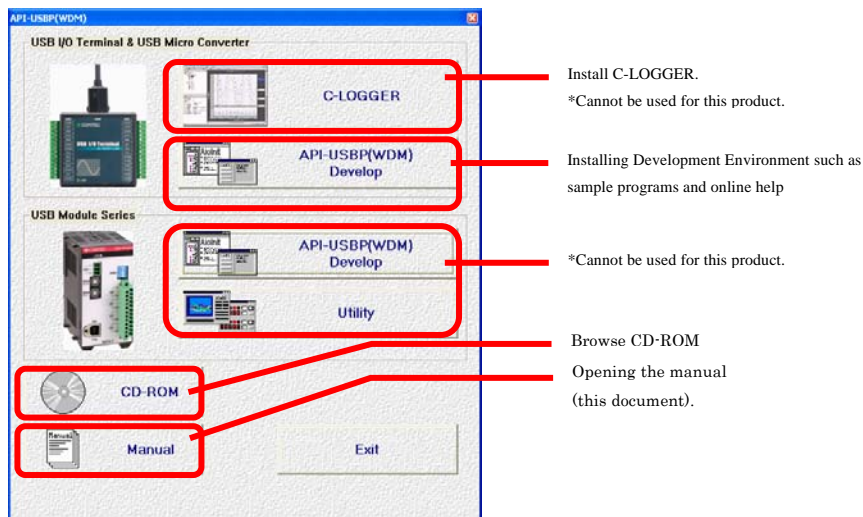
API-USBP(WDM)

USB I/O Terminal & USB Micro Converter

C-LOGGER

API-USBP(WDM) Develop

USB Module Series

API-USBP(WDM) Develop

Utility

CD-ROM

Manual

Exit

Install C-LOGGER.
*Cannot be used for this product.

Installing Development Environment such as sample programs and online help

*Cannot be used for this product.

Browse CD-ROM

Opening the manual (this document).